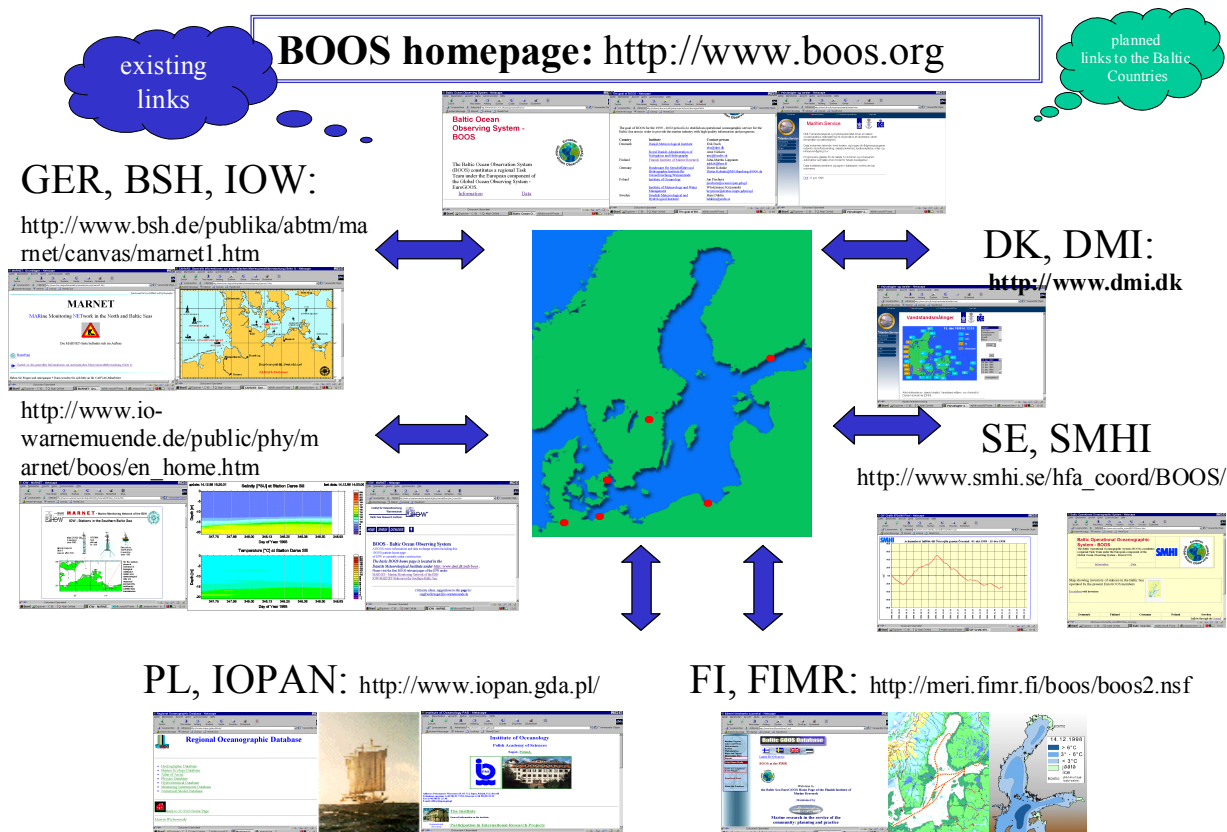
existing links

BOOS homepage: http://www.boos.org

planned links to the Baltic Countries

Baltic Ocean Observing System - BOOS

The Baltic Ocean Observation System (BOOS) constitutes a regional Task Team under the European component of the Global Ocean Observing System - EuroGOOS

Information Data

Maritim Service

GER, BSH, IOW:

http://www.bsh.de/publika/abtm/marnet/canvas/marnet1.htm

MARNET

MARine Monitoring NETwork in the North and Baltic Seas

DK, DMI:

http://www.dmi.dk

Vandstandsmålinger

http://www.io-warnemuende.de/public/phy/marnet/boos/en_home.htm

MARNET

BOOS - Baltic Ocean Observing System

Salinity [PSU] at Station Darss Sill

Temperature [°C] at Station Darss Sill

Day of Year 1998

SE, SMHI

http://www.smhi.se/hfa_coord/BOOS/

SMHI

Baltic Operational Oceanographic System - BOOS

PL, IOPAN: http://www.iopan.gda.pl/

Regional Oceanographic Database

Institute of Oceanology

Polish Academy of Sciences

FI, FIMR: http://meri.fimr.fi/boos/boos2.nsf

Baltic-GOOS Database

14.12.1998

> 6°C

3° - 6°C

< 3°C

Marine research in the service of the community: planning and practice